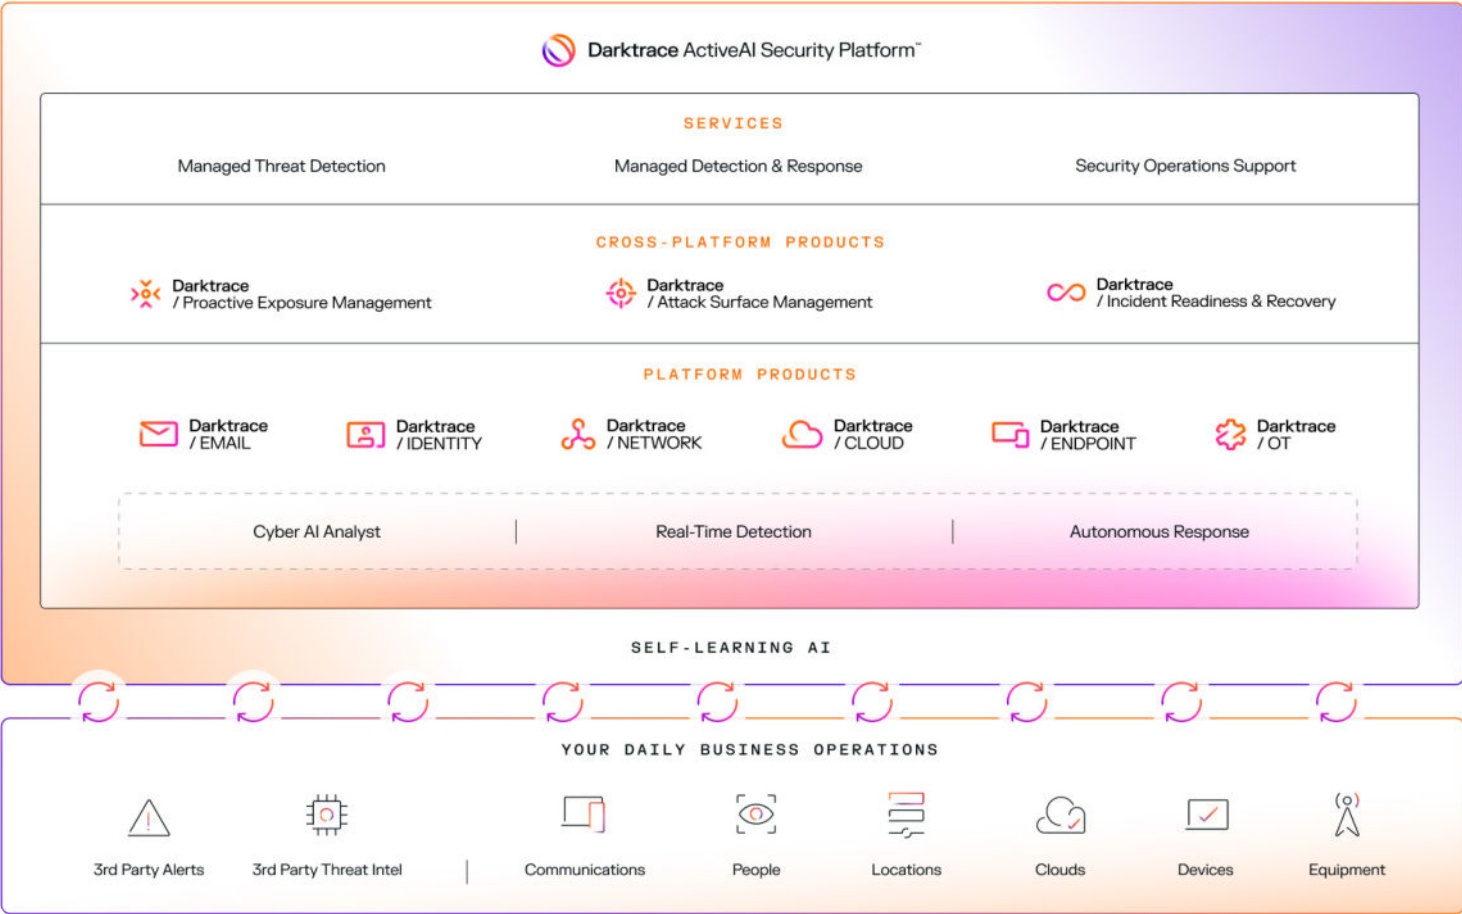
Darktrace ActiveAI Security Platform™

SERVICES

Managed Threat Detection

Managed Detection & Response

Security Operations Support

CROSS-PLATFORM PRODUCTS

Darktrace / Proactive Exposure Management

Darktrace / Attack Surface Management

Darktrace / Incident Readiness & Recovery

PLATFORM PRODUCTS

Darktrace / EMAIL

Darktrace / IDENTITY

Darktrace / NETWORK

Darktrace / CLOUD

Darktrace / ENDPOINT

Darktrace / OT

Cyber AI Analyst

Real-Time Detection

Autonomous Response

SELF-LEARNING AI

YOUR DAILY BUSINESS OPERATIONS

3rd Party Alerts

3rd Party Threat Intel

Communications

People

Locations

Clouds

Devices

Equipment